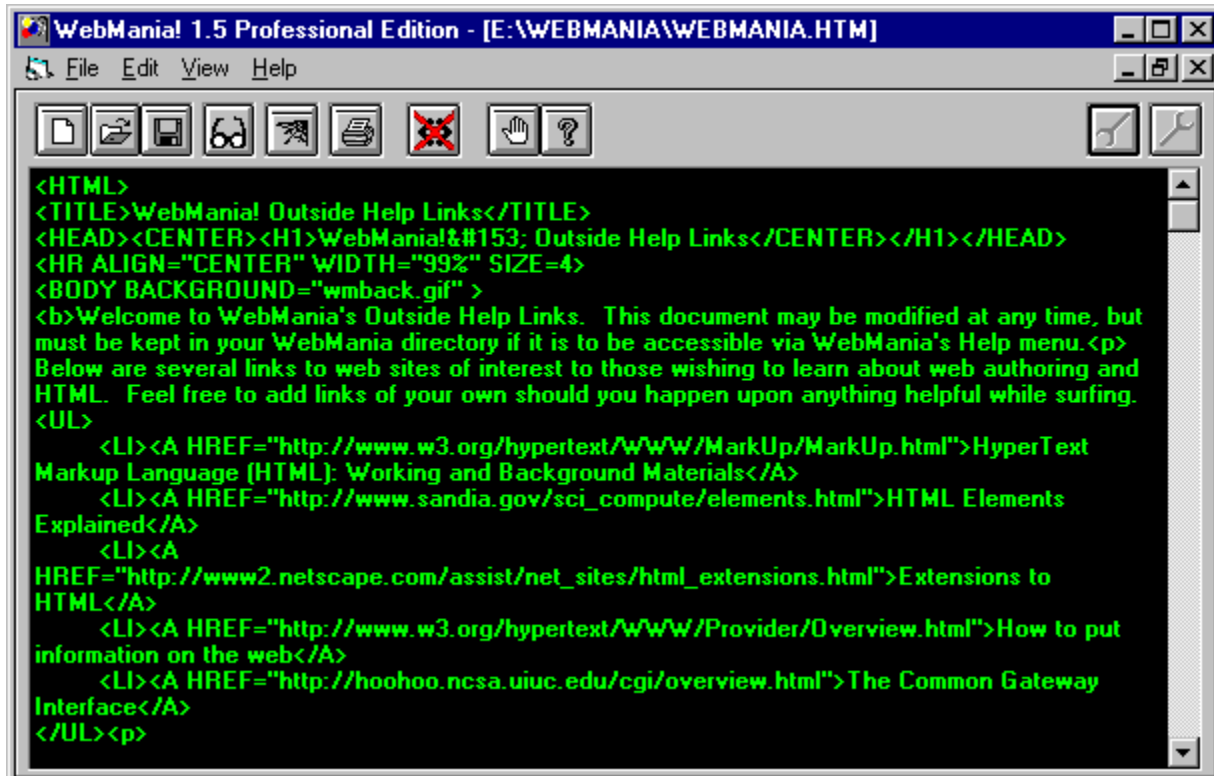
WebMania! 1.5 Professional Edition - [E:\WEBMANIA\WEBMANIA.HTM]

File Edit View Help

<HTML>
<TITLE>WebMania! Outside Help Links</TITLE>
<HEAD><CENTER><H1>WebMania!&#153; Outside Help Links</CENTER></H1></HEAD>
<HR ALIGN="CENTER" WIDTH="99%" SIZE=4>
<BODY BACKGROUND="wmback.gif" >
<b>Welcome to WebMania's Outside Help Links. This document may be modified at any time, but must be kept in your WebMania directory if it is to be accessible via WebMania's Help menu.<p> Below are several links to web sites of interest to those wishing to learn about web authoring and HTML. Feel free to add links of your own should you happen upon anything helpful while surfing.
<UL>
<LI><A HREF="http://www.w3.org/hypertext/WWW/MarkUp/MarkUp.html">HyperText Markup Language (HTML): Working and Background Materials</A>
<LI><A HREF="http://www.sandia.gov/sci_compute/elements.html">HTML Elements Explained</A>
<LI><A HREF="http://www2.netscape.com/assist/net_sites/html_extensions.html">Extensions to HTML</A>
<LI><A HREF="http://www.w3.org/hypertext/WWW/Provider/Overview.html">How to put information on the web</A>
<LI><A HREF="http://hoohoo.ncsa.uiuc.edu/cgi/overview.html">The Common Gateway Interface</A>
</UL><p>